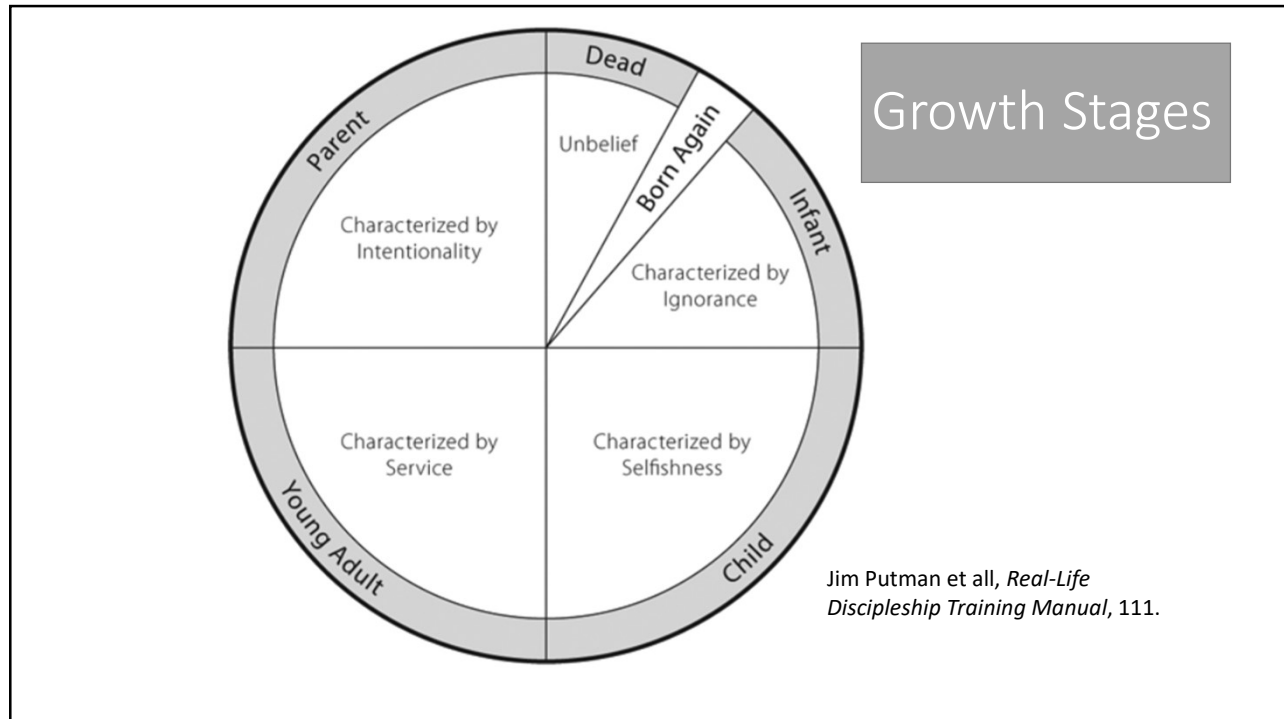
Growth Stages

Dead

Unbelief

Born Again

Infant

Characterized by Ignorance

Child

Characterized by Selfishness

Young Adult

Characterized by Service

Parent

Characterized by Intentionality

Jim Putman et all, *Real-Life Discipleship Training Manual*, 111.